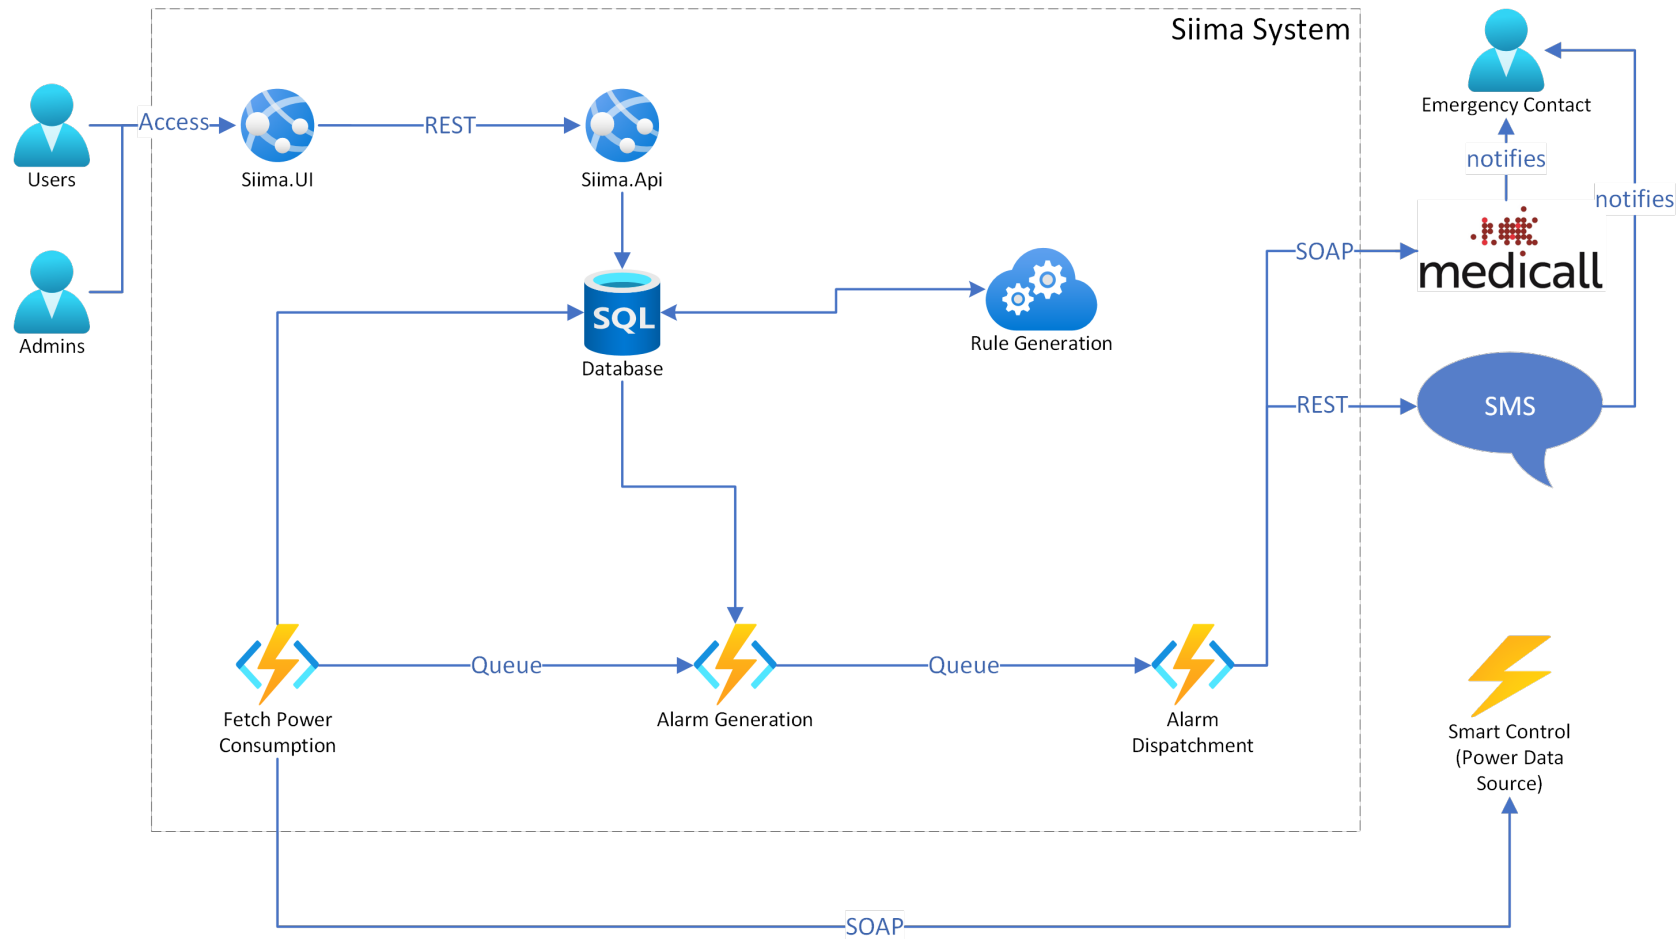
Siima System

Users

Admins

Access

Siima.UI

REST

Siima.Api

SQL

Database

Rule Generation

Emergency Contact

notifies

notifies

SOAP

medicall

REST

SMS

Queue

Queue

Fetch Power Consumption

Alarm Generation

Alarm Dispatchment

Smart Control (Power Data Source)

SOAP